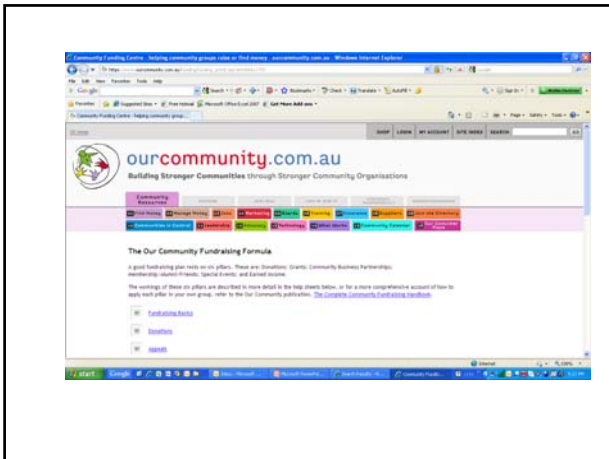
Community Funding Centre : helping community groups raise or find money . ourcommunity.com.au - Windows Internet Explorer

File Edit View Favorites Tools Help

Google

Favorites Suggested Sites Free Hotmail Microsoft Office Excel 2007 Get More Add-ons

Community Funding Centre : helping community group...

SHOP LOGIN MY ACCOUNT SITE INDEX SEARCH

ourcommunity.com.au

Building Stronger Communities through Stronger Community Organisations

Community Resources

Find Money Manage Money Marketing Grants Training Insurance Suppliers Leadership Technology What Works

Communities in Control

The Our Community Fundraising Formula

A good fundraising plan rests on six pillars. These are Donations; Grants; Community Business Partnerships; Membership/alumni/friends; Special Events; and Earned Income.

The workings of these six pillars are described in more detail in the help sheets below, or for a more comprehensive account of how to apply each pillar in your own group, refer to the Our Community publication, The Complete Community Fundraising Handbook.

Fundraising Basics

Donations

Appeals

Internet

start Google